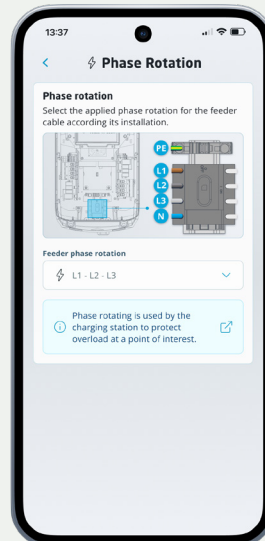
13:37

Phase Rotation

Phase rotation

Select the applied phase rotation for the feeder cable according its installation.

PE
L1
L2
L3
N

Feeder phase rotation

L1 - L2 - L3

Phase rotating is used by the charging station to protect overload at a point of interest.